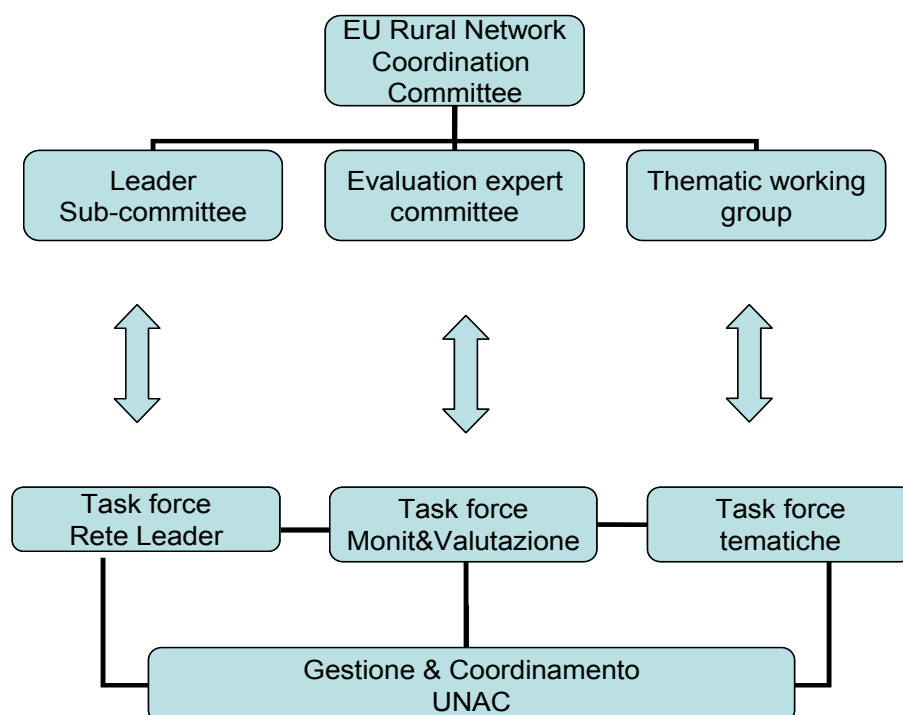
EU Rural Network Coordination Committee

Leader Sub-committee

Evaluation expert committee

Thematic working group

Task force Rete Leader

Task force Monit&Valutazione

Task force tematiche

Gestione & Coordinamento UNAC